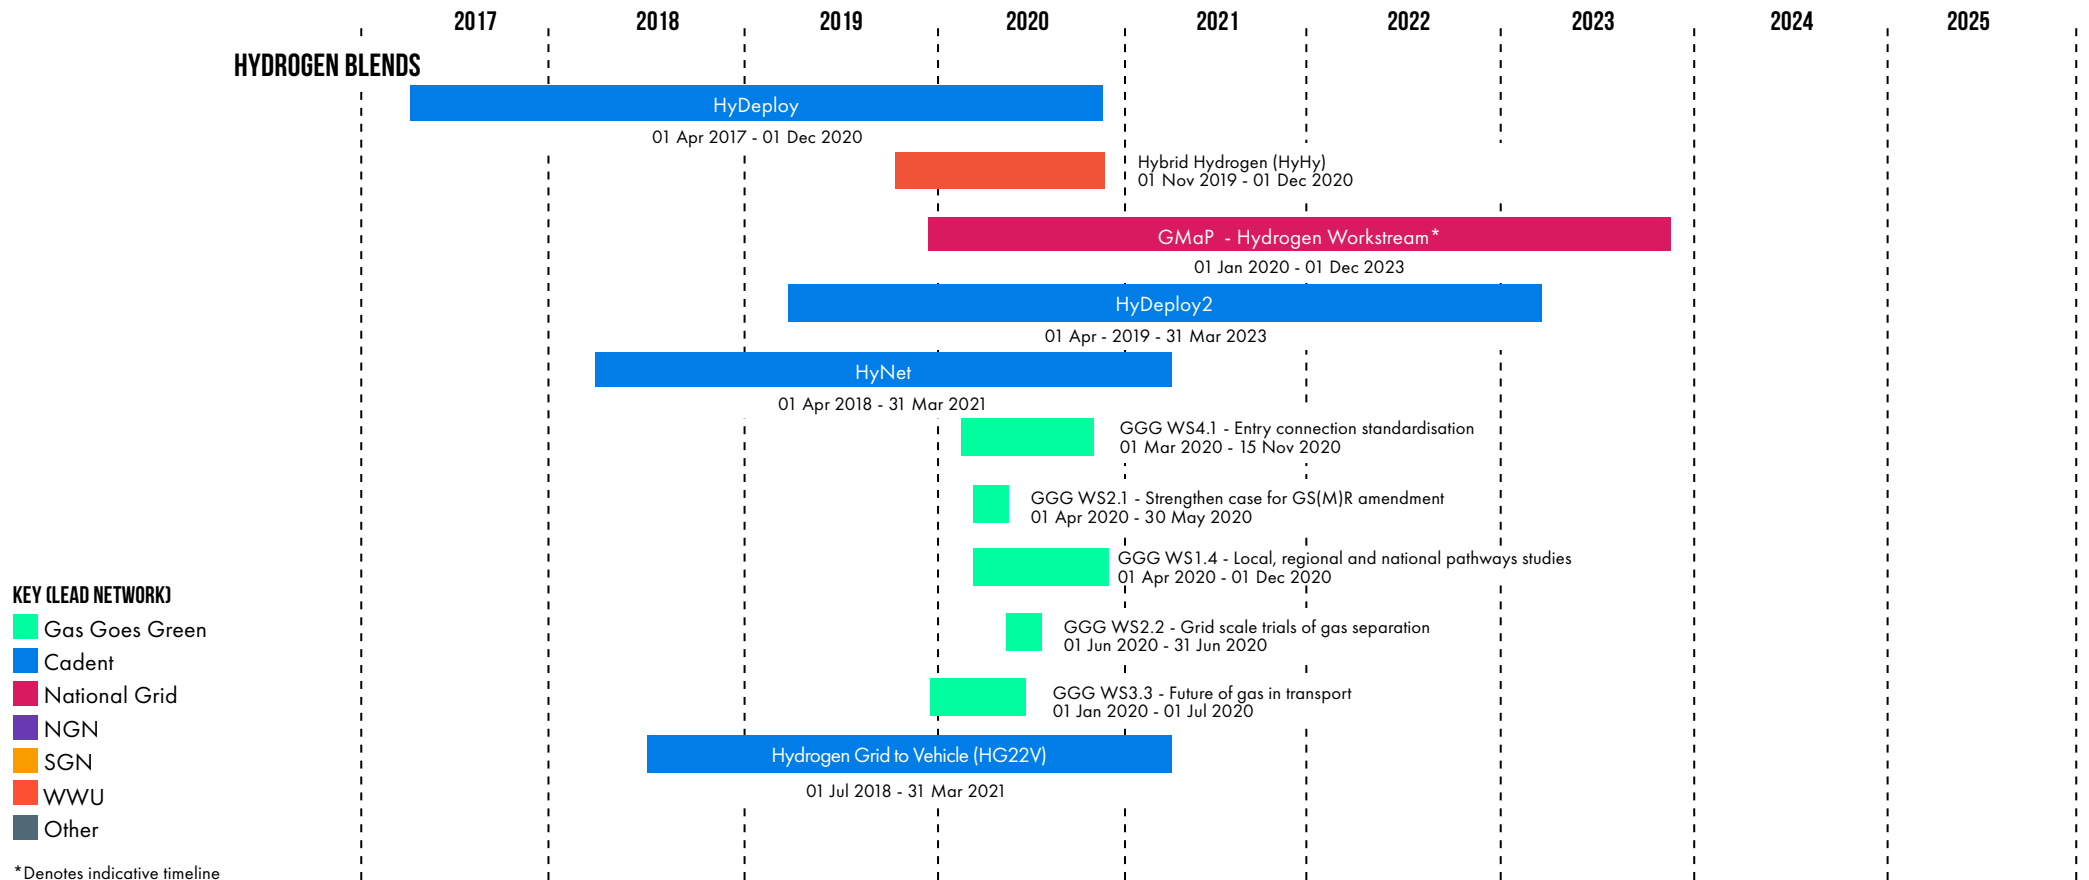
2017 2018 2019 2020 2021 2022 2023 2024 2025

HYDROGEN BLENDS

HyDeploy
01 Apr 2017 - 01 Dec 2020

Hybrid Hydrogen (HyHy)
01 Nov 2019 - 01 Dec 2020

GMaP - Hydrogen Workstream*
01 Jan 2020 - 01 Dec 2023

HyDeploy2
01 Apr - 2019 - 31 Mar 2023

HyNet
01 Apr 2018 - 31 Mar 2021

GGG WS4.1 - Entry connection standardisation
01 Mar 2020 - 15 Nov 2020

GGG WS2.1 - Strengthen case for GS(M)R amendment
01 Apr 2020 - 30 May 2020

GGG WS1.4 - Local, regional and national pathways studies
01 Apr 2020 - 01 Dec 2020

GGG WS2.2 - Grid scale trials of gas separation
01 Jun 2020 - 31 Jun 2020

GGG WS3.3 - Future of gas in transport
01 Jan 2020 - 01 Jul 2020

Hydrogen Grid to Vehicle (HG22V)
01 Jul 2018 - 31 Mar 2021

KEY (LEAD NETWORK)
Gas Goes Green
Cadent
National Grid
NGN
SGN
WWU
Other

*Denotes indicative timeline